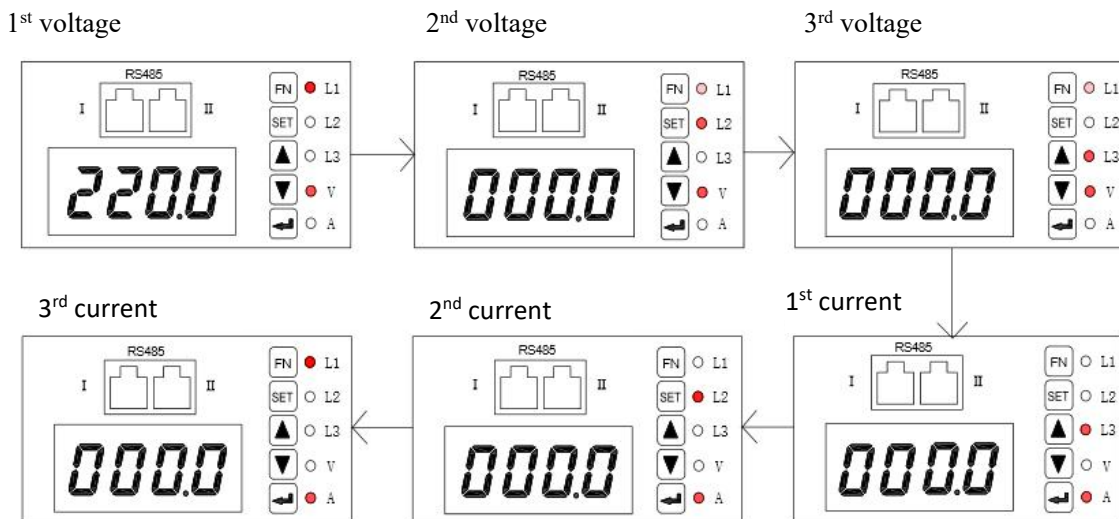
1$^{st}$ voltage

RS485
I
II
FN L1
SET L2
▲ L3
▼ V
A
220.0

2$^{nd}$ voltage

RS485
I
II
FN L1
SET L2
▲ L3
▼ V
A
000.0

3$^{rd}$ voltage

RS485
I
II
FN L1
SET L2
▲ L3
▼ V
A
000.0

1$^{st}$ current

RS485
I
II
FN L1
SET L2
▲ L3
▼ V
A
000.0

2$^{nd}$ current

RS485
I
II
FN L1
SET L2
▲ L3
▼ V
A
000.0

3$^{rd}$ current

RS485
I
II
FN L1
SET L2
▲ L3
▼ V
A
000.0